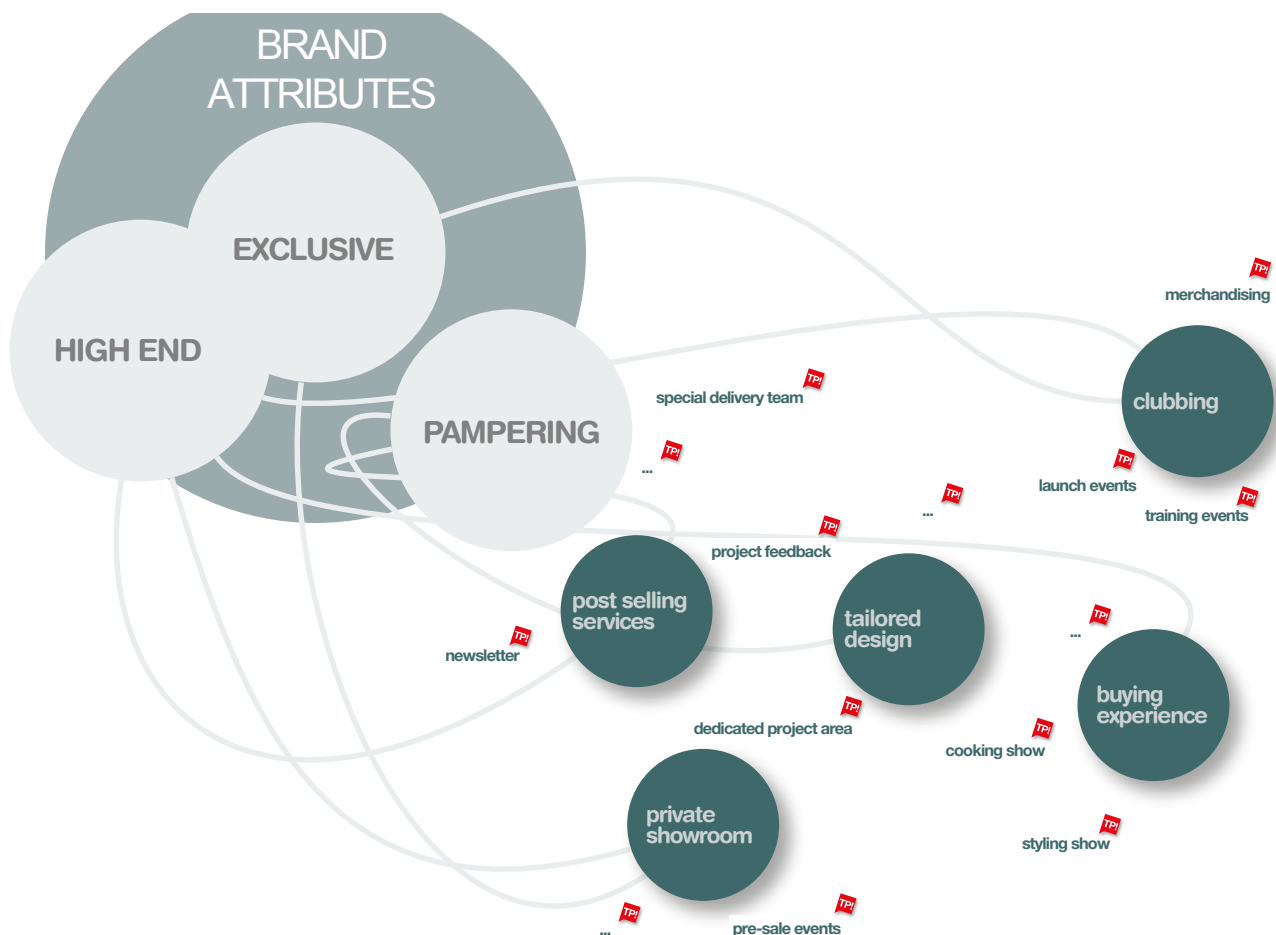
BRAND ATTRIBUTES

EXCLUSIVE

HIGH END

PAMPERING

TP!
merchandising

clubbing

TP!
special delivery team

TP!
...

TP!
launch events

TP!
training events

TP!
...

TP!
project feedback

post selling services

tailored design

TP!
...

TP!
newsletter

buying experience

TP!
dedicated project area

TP!
cooking show

private showroom

TP!
styling show

TP!
...

TP!
pre-sale events